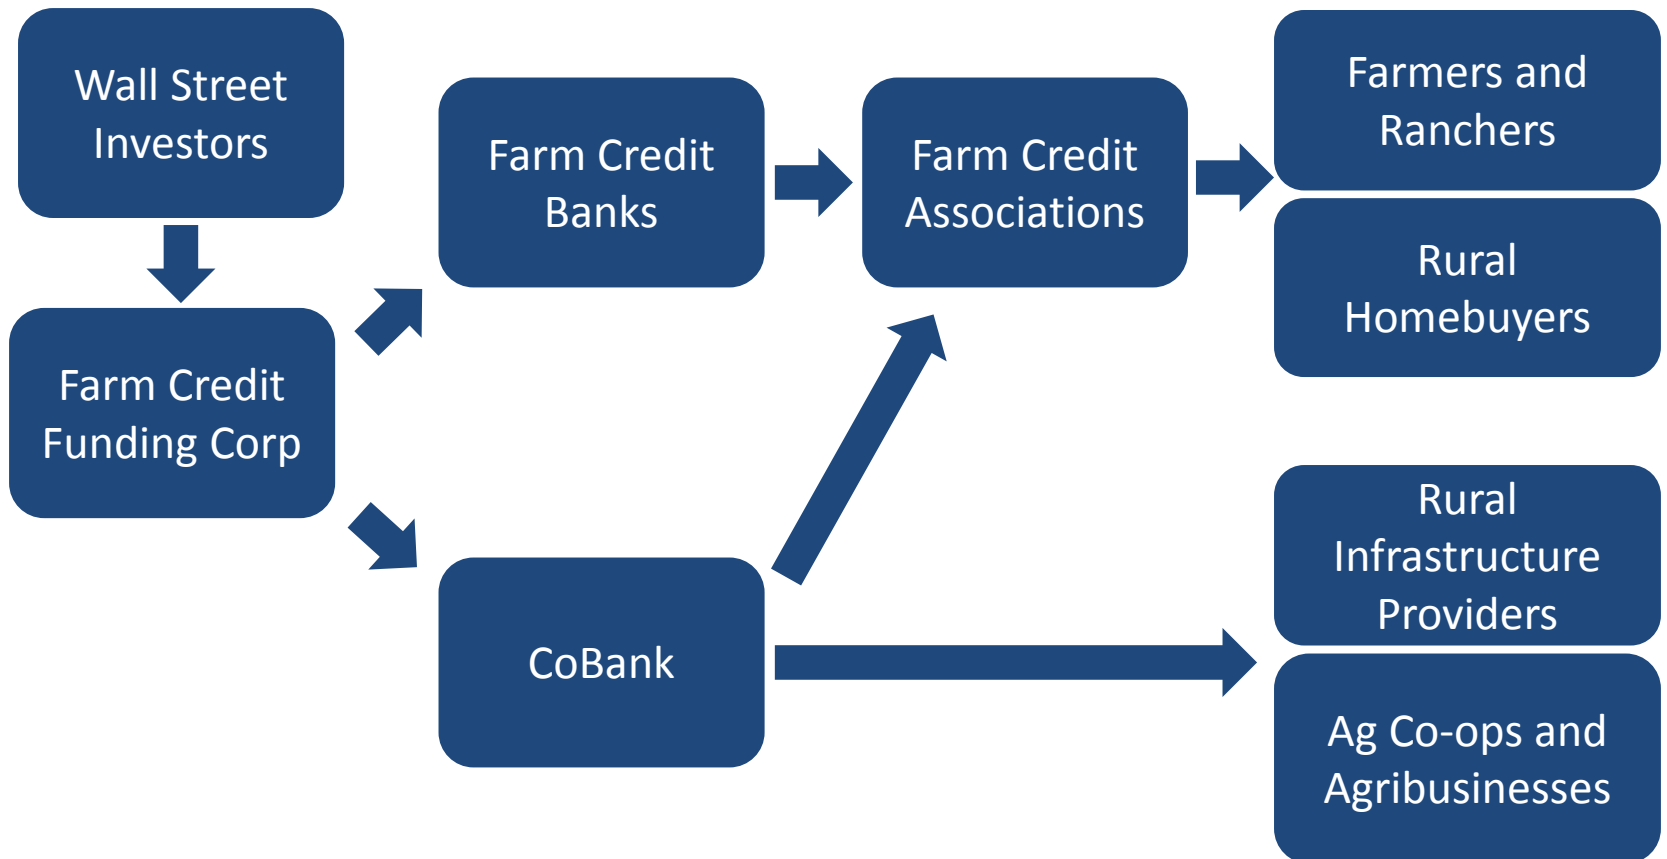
Wall Street Investors

Farm Credit Funding Corp

Farm Credit Banks

CoBank

Farm Credit Associations

Farmers and Ranchers

Rural Homebuyers

Rural Infrastructure Providers

Ag Co-ops and Agribusinesses